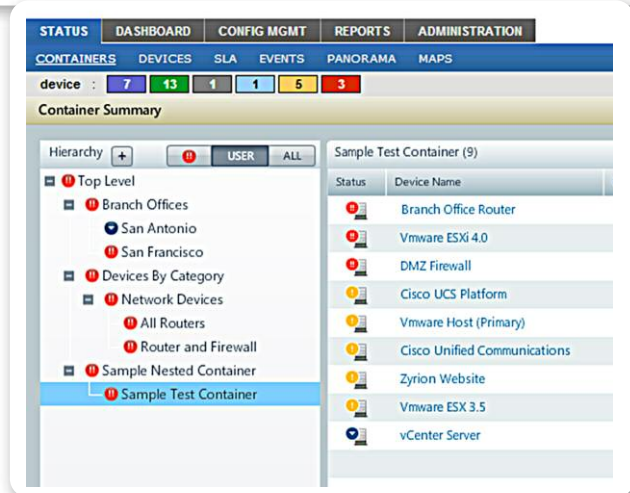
STATUS DASHBOARD CONFIG MGMT REPORTS ADMINISTRATION

CONTAINERS DEVICES SLA EVENTS PANORAMA MAPS

device : 7 13 1 1 5 3

Container Summary

Hierarchy + USER ALL

Top Level
Branch Offices
San Antonio
San Francisco
Devices By Category
Network Devices
All Routers
Router and Firewall
Sample Nested Container
Sample Test Container

Sample Test Container (9)

| Status | Device Name |
|---|---|
| | Branch Office Router |
| | Vmware ESXi 4.0 |
| | DMZ Firewall |
| | Cisco UCS Platform |
| | Vmware Host (Primary) |
| | Cisco Unified Communications |
| | Zyrion Website |
| | Vmware ESX 3.5 |
| | vCenter Server |